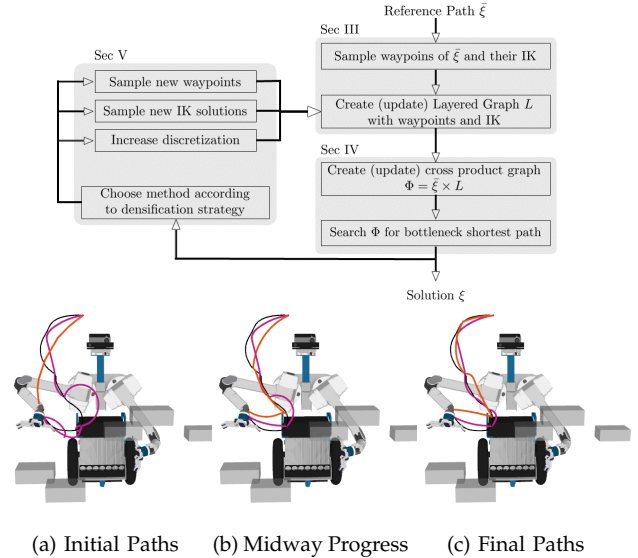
Reference Path $\bar{\xi}$

Sec III

Sample waypoins of $\bar{\xi}$ and their IK

Create (update) Layered Graph $L$ with waypoints and IK

Sec V

Sample new waypoints

Sample new IK solutions

Increase discretization

Choose method according to densification strategy

Sec IV

Create (update) cross product graph $\Phi = \bar{\xi} \times L$

Search $\Phi$ for bottleneck shortest path

Solution $\xi$

(a) Initial Paths

(b) Midway Progress

(c) Final Paths